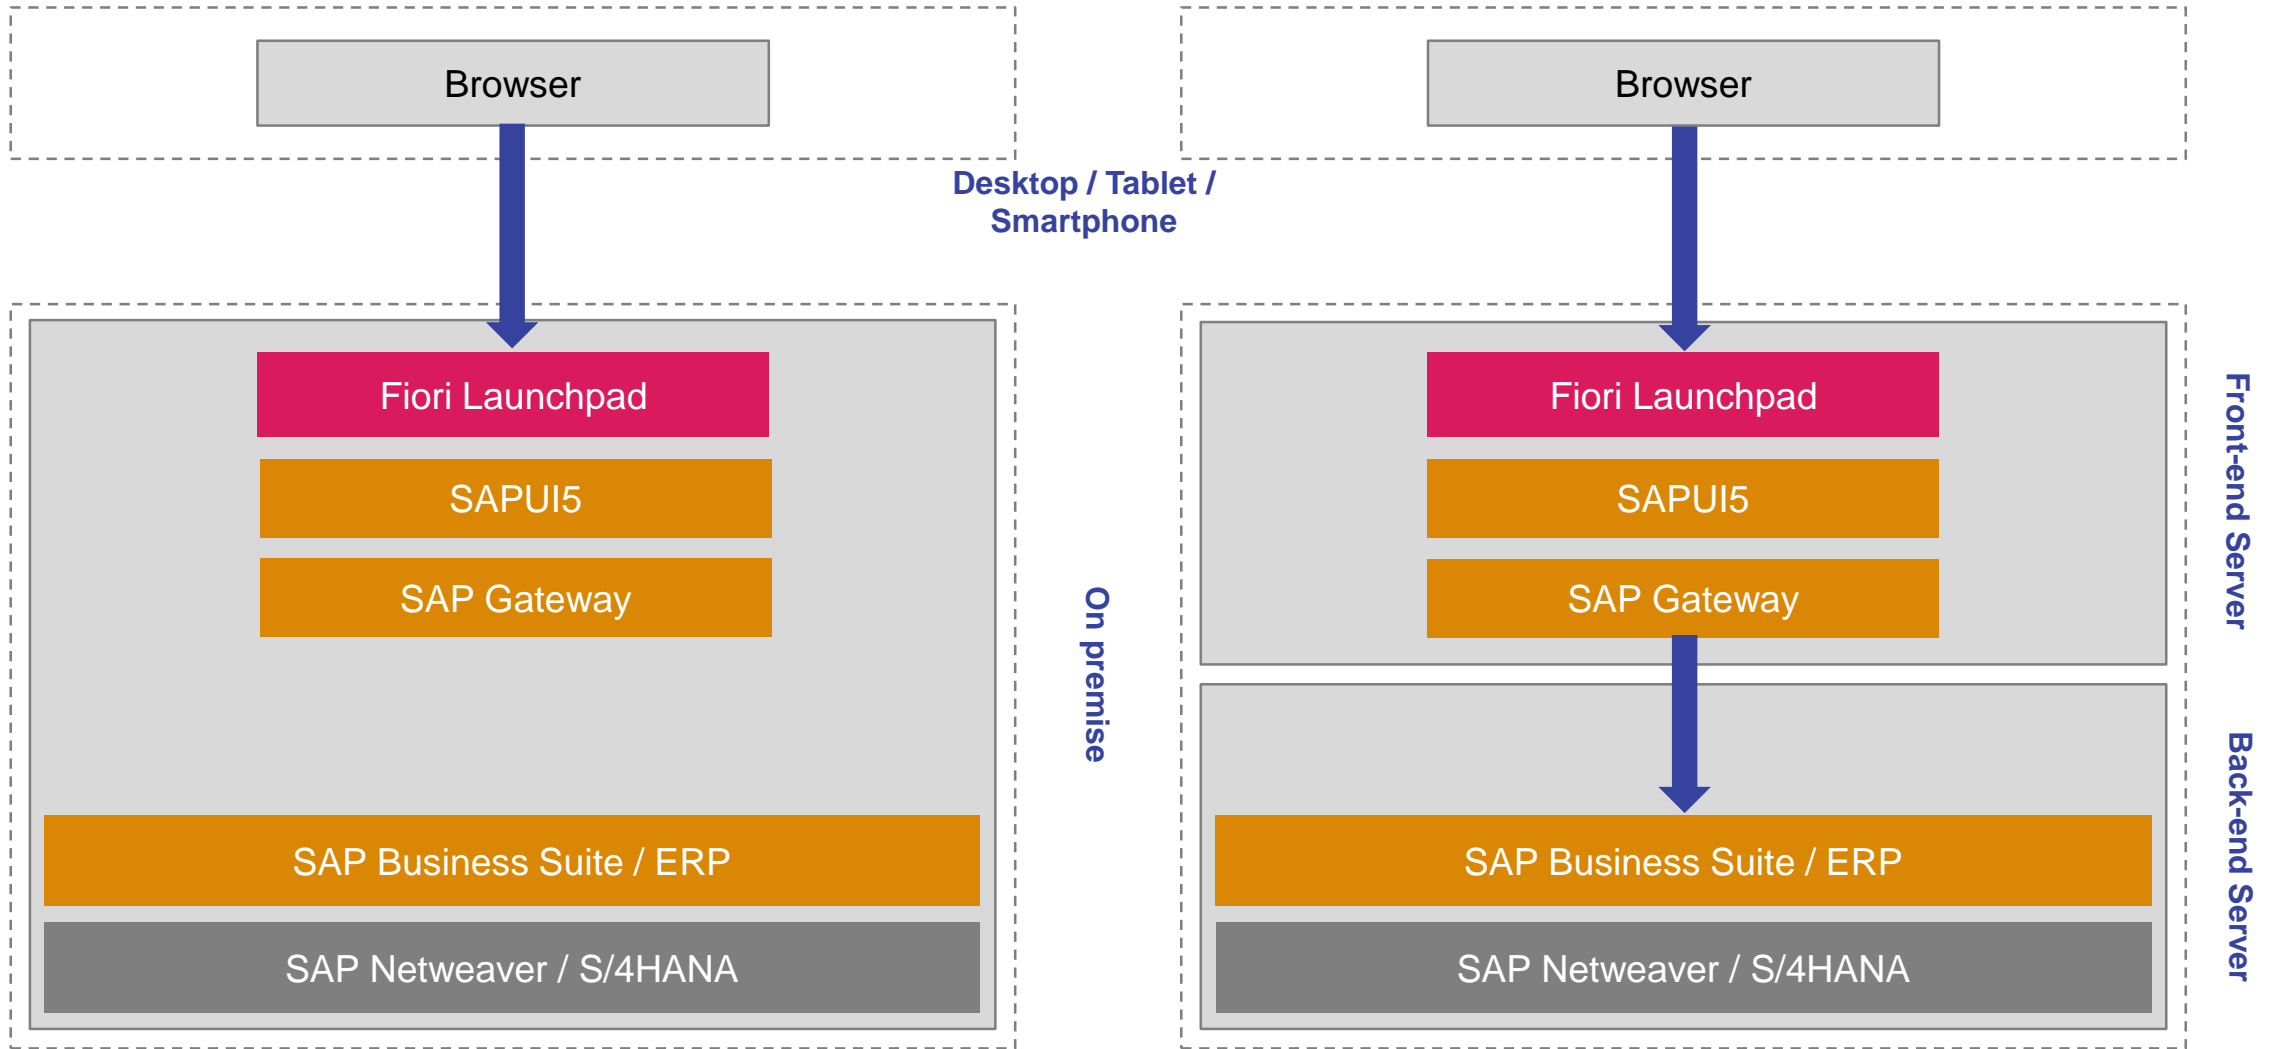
Browser

Browser

Desktop / Tablet / Smartphone

Fiori Launchpad

SAPUI5

SAP Gateway

SAP Business Suite / ERP

SAP Netweaver / S/4HANA

On premise

Fiori Launchpad

SAPUI5

SAP Gateway

SAP Business Suite / ERP

SAP Netweaver / S/4HANA

Front-end Server

Back-end Server